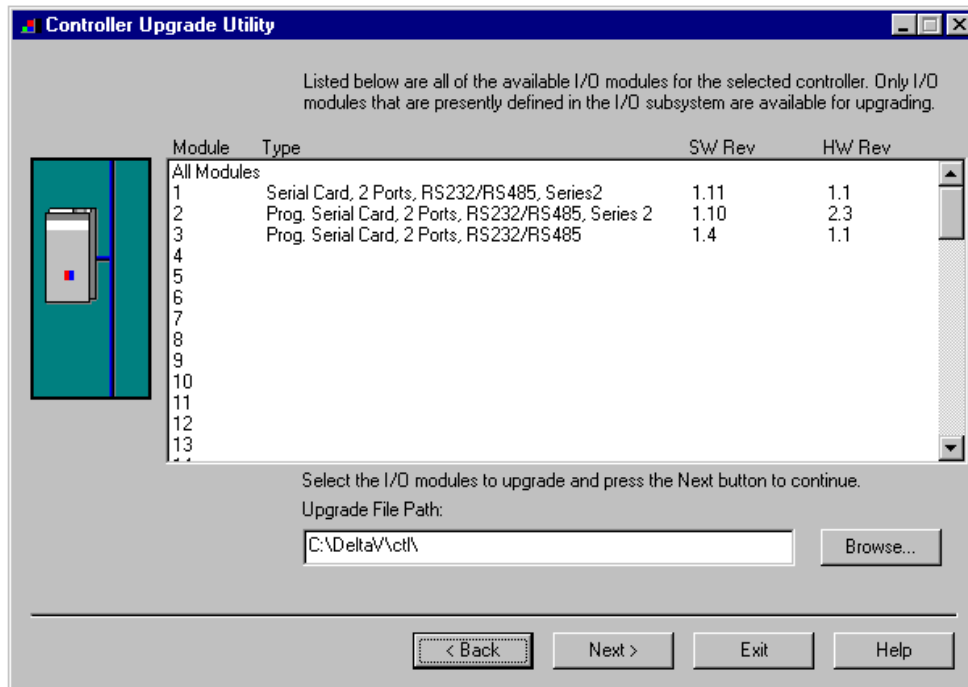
Controller Upgrade Utility

Listed below are all of the available I/O modules for the selected controller. Only I/O modules that are presently defined in the I/O subsystem are available for upgrading.

| Module | Type | SW Rev | HW Rev |
|---|---|---|---|
| All Modules | | | |
| 1 | Serial Card, 2 Ports, RS232/RS485, Series2 | 1.11 | 1.1 |
| 2 | Prog. Serial Card, 2 Ports, RS232/RS485, Series 2 | 1.10 | 2.3 |
| 3 | Prog. Serial Card, 2 Ports, RS232/RS485 | 1.4 | 1.1 |
| 4 | | | |
| 5 | | | |
| 6 | | | |
| 7 | | | |
| 8 | | | |
| 9 | | | |
| 10 | | | |
| 11 | | | |
| 12 | | | |
| 13 | | | |

Select the I/O modules to upgrade and press the Next button to continue.

Upgrade File Path:

C:\DeltaV\ctl\

Browse...

< Back Next > Exit Help